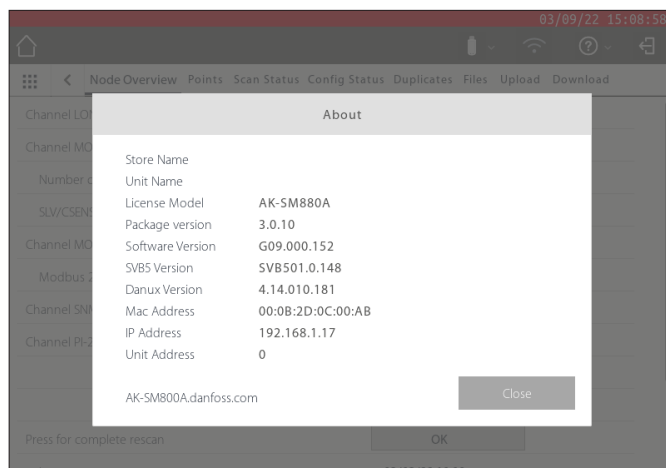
03/09/22 15:08:58

Node Overview Points Scan Status Config Status Duplicates Files Upload Download

Channel LO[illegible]
Channel MO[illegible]
Number o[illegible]
SLV/CSEN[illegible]
Channel MO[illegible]
Modbus 2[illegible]
Channel SN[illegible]
Channel PI-2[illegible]

About

| | |
|---|---|
| Store Name | |
| Unit Name | |
| License Model | AK-SM880A |
| Package version | 3.0.10 |
| Software Version | G09.000.152 |
| SVB5 Version | SVB501.0.148 |
| Danux Version | 4.14.010.181 |
| Mac Address | 00:0B:2D:0C:00:AB |
| IP Address | 192.168.1.17 |
| Unit Address | 0 |

AK-SM800A.danfoss.com

Close

Press for complete rescan

OK